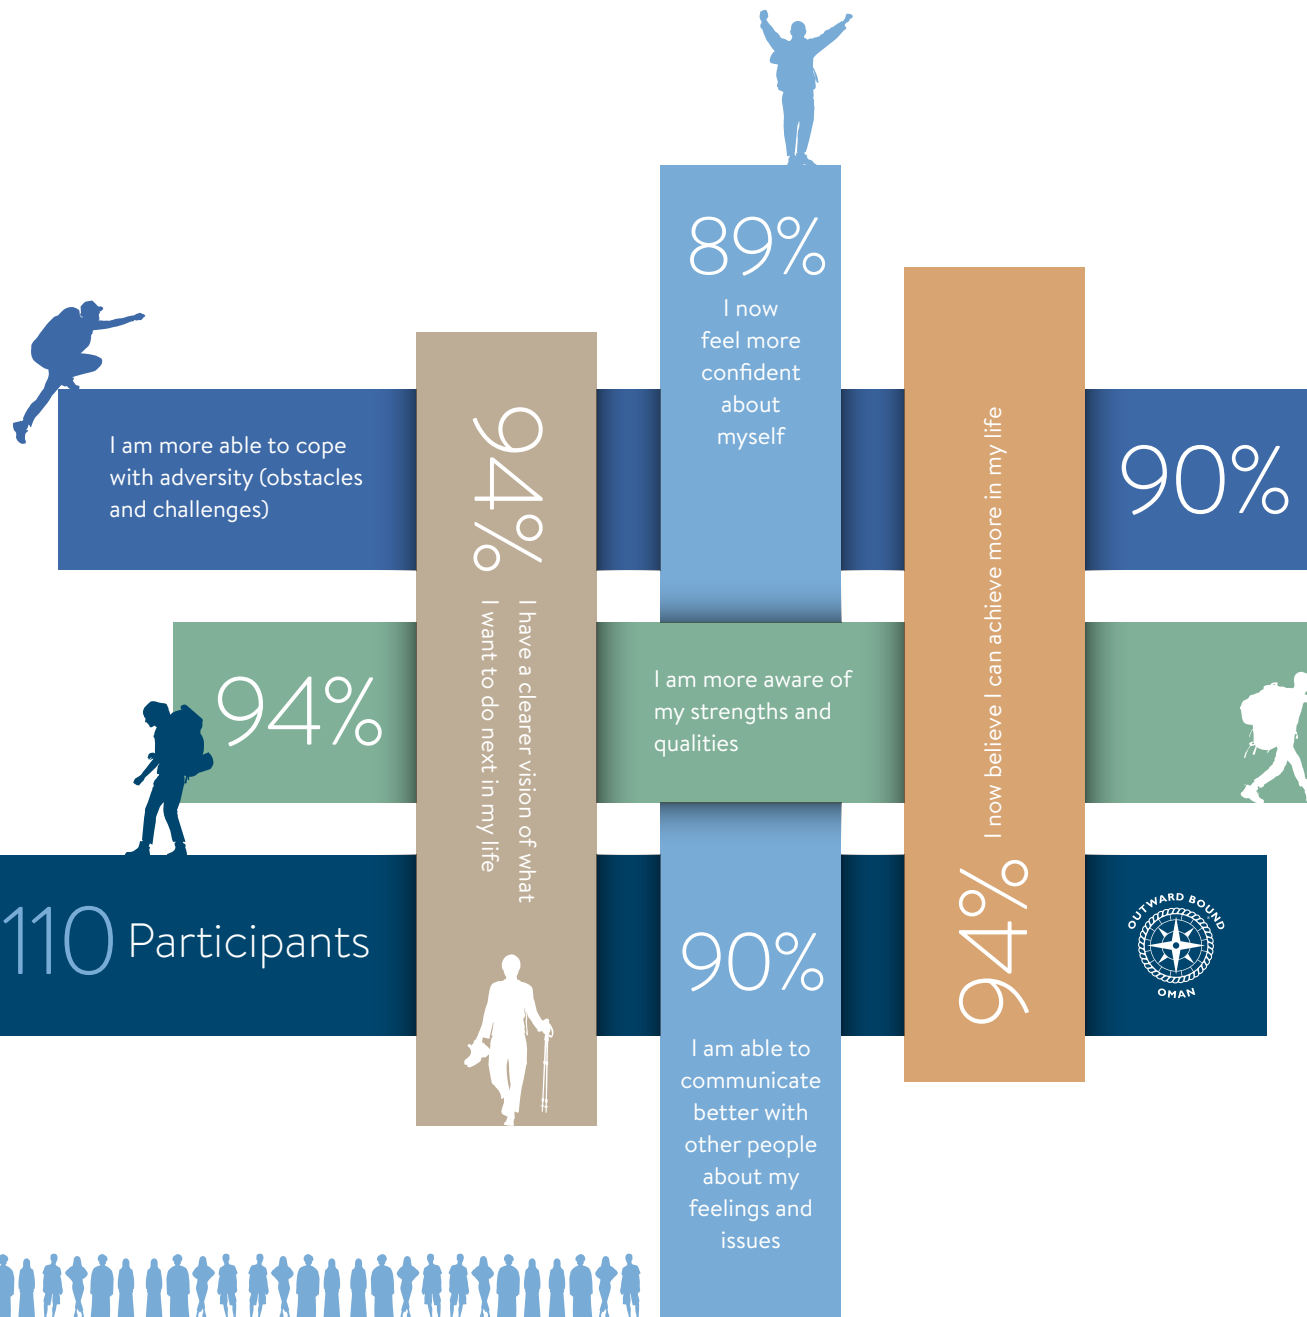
89%

I now feel more confident about myself

I am more able to cope with adversity (obstacles and challenges)

94%

I have a clearer vision of what I want to do next in my life

I now believe I can achieve more in my life

94%

90%

94%

I am more aware of my strengths and qualities

110 Participants

90%

I am able to communicate better with other people about my feelings and issues

OUTWARD BOUND

OMAN